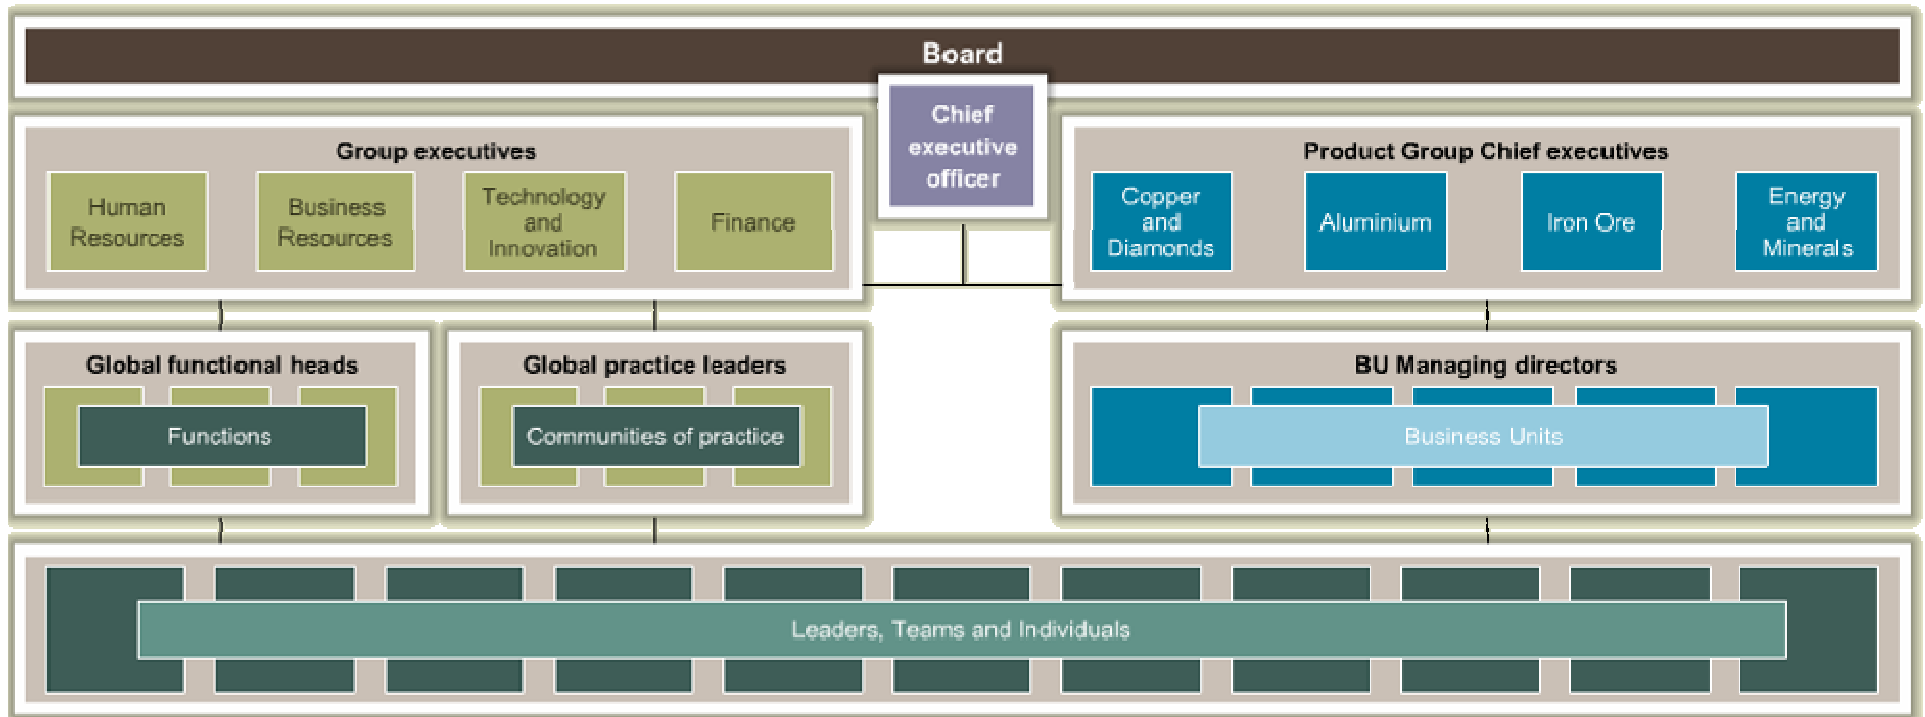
Board

Chief executive officer

Group executives

Human Resources

Business Resources

Technology and Innovation

Finance

Product Group Chief executives

Copper and Diamonds

Aluminium

Iron Ore

Energy and Minerals

Global functional heads

Functions

Global practice leaders

Communities of practice

BU Managing directors

Business Units

Leaders, Teams and Individuals